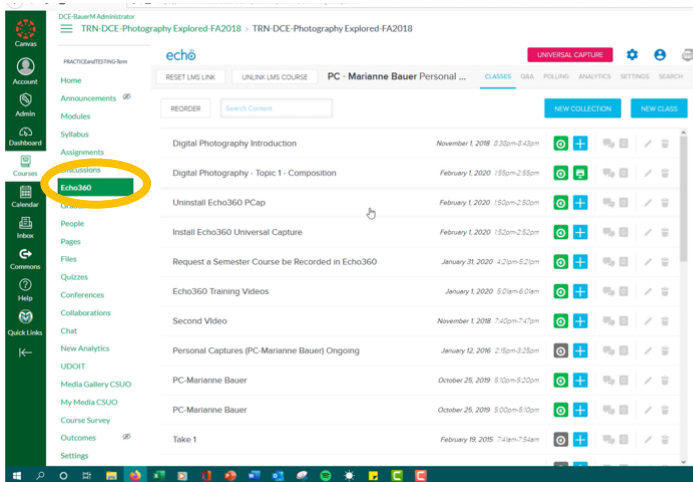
Canvas

Account

Admin

Dashboard

Courses

Calendar

Inbox

Commons

Help

Quick Links

DCE-BauerM Administrator

TRN-DCE-Photography Explored-FA2018 > TRN-DCE-Photography Explored-FA2018

PRACTICEandTESTING-Term

Home
Announcements
Modules
Syllabus
Assignments
Discussions
Echo360
Grades
People
Pages
Files
Quizzes
Conferences
Collaborations
Chat
New Analytics
UDOIT
Media Gallery CSUO
My Media CSUO
Course Survey
Outcomes
Settings

echo

UNIVERSAL CAPTURE

RESET LMS LINK | UNLINK LMS COURSE | PC - Marianne Bauer Personal ... | CLASSES | Q&A | POLLING | ANALYTICS | SETTINGS | SEARCH

REORDER | Search Content | NEW COLLECTION | NEW CLASS

| | | |
|---|---|---|
| Digital Photography Introduction | November 1, 2018 | 8:38pm-8:43pm |
| Digital Photography - Topic 1 - Composition | February 1, 2020 | 1:55pm-2:55pm |
| Uninstall Echo360 PCap | February 1, 2020 | 1:50pm-2:50pm |
| Install Echo360 Universal Capture | February 1, 2020 | 1:52pm-2:52pm |
| Request a Semester Course be Recorded in Echo360 | January 31, 2020 | 4:21pm-5:21pm |
| Echo360 Training Videos | January 1, 2020 | 5:01am-6:01am |
| Second Video | November 1, 2018 | 7:40pm-7:47pm |
| Personal Captures (PC-Marianne Bauer) Ongoing | January 12, 2016 | 2:15pm-3:25pm |
| PC-Marianne Bauer | October 25, 2019 | 5:10pm-5:20pm |
| PC-Marianne Bauer | October 25, 2019 | 5:00pm-5:10pm |
| Take 1 | February 19, 2015 | 7:41am-7:54am |